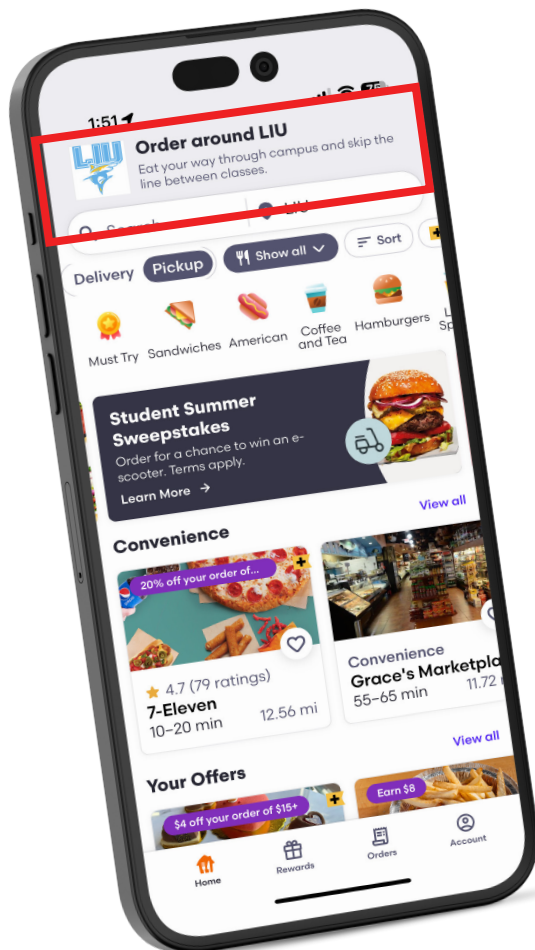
1:51

LIU

Order around LIU

Eat your way through campus and skip the line between classes.

Search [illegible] LIU

Delivery Pickup Show all Sort

Must Try Sandwiches American Coffee and Tea Hamburgers L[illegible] Sp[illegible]

Student Summer Sweepstakes

Order for a chance to win an e-scooter. Terms apply.

Learn More →

View all

Convenience

20% off your order of...

4.7 (79 ratings)

7-Eleven

10–20 min 12.56 mi

Convenience

Grace's Marketpla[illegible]

55–65 min 11.72 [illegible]

View all

Your Offers

$4 off your order of $15+

Earn $8

Home Rewards Orders Account